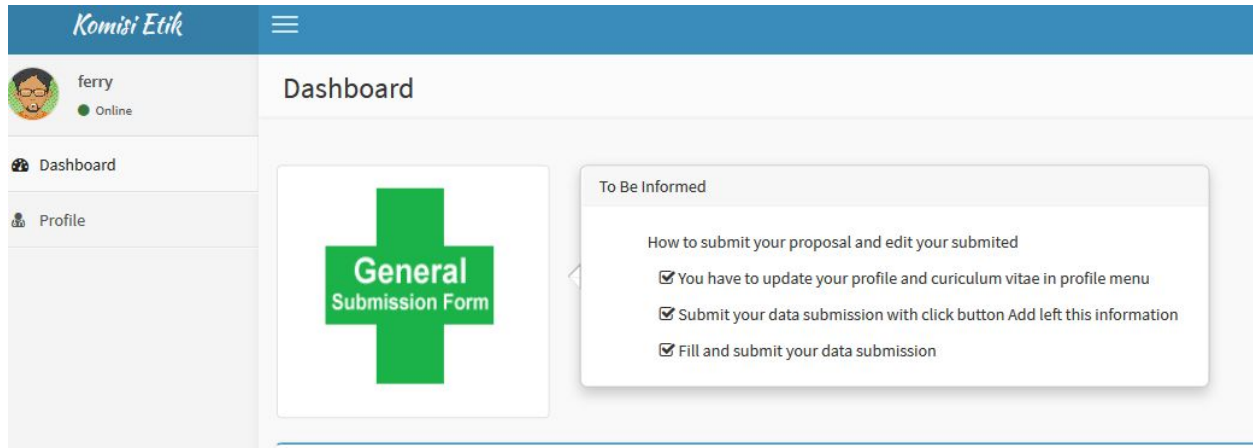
Komisi Etik

ferry
Online

Dashboard

Profile

Dashboard

General
Submission Form

To Be Informed

How to submit your proposal and edit your submited

You have to update your profile and curiculum vitae in profile menu

Submit your data submission with click button Add left this information

Fill and submit your data submission